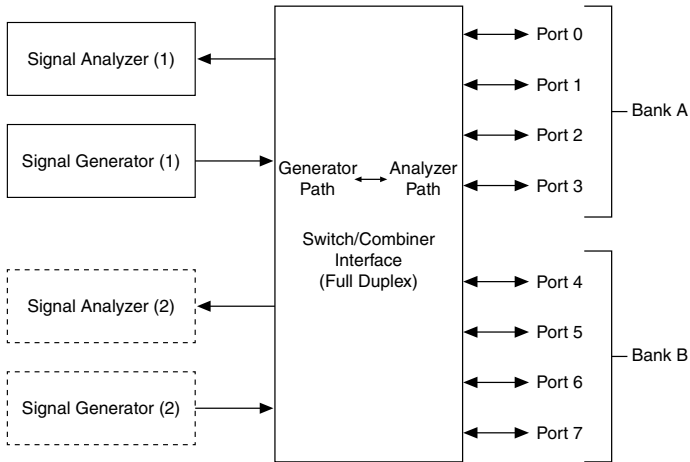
Signal Analyzer (1)

Signal Generator (1)

Signal Analyzer (2)

Signal Generator (2)

Generator Path

Analyzer Path

Switch/Combiner Interface (Full Duplex)

Port 0

Port 1

Port 2

Port 3

Bank A

Port 4

Port 5

Port 6

Port 7

Bank B